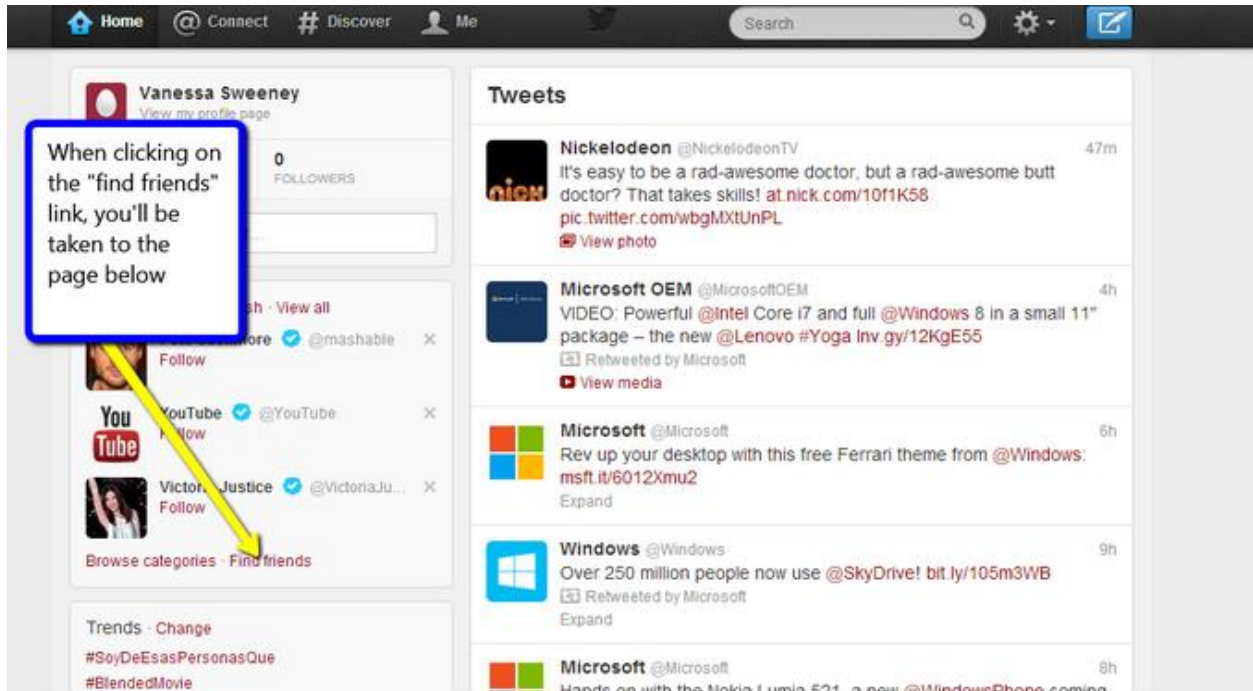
Home @ Connect # Discover Me Search

Vanessa Sweeney
View my profile page

When clicking on the "find friends" link, you'll be taken to the page below

0
FOLLOWERS

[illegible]h · View all

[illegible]ore @mashable ×
Follow

You Tube
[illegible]ouTube @YouTube ×
F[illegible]llow

Victor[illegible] Justice @VictoriaJu... ×
Follow

Browse categories · Find friends

Trends · Change
#SoyDeEsasPersonasQue
#BlendedMovie

Tweets

Nickelodeon @NickelodeonTV 47m
It's easy to be a rad-awesome doctor, but a rad-awesome butt doctor? That takes skills! at.nick.com/10f1K58 pic.twitter.com/wbgMXtUnPL
View photo

Microsoft OEM @MicrosoftOEM 4h
VIDEO: Powerful @Intel Core i7 and full @Windows 8 in a small 11" package – the new @Lenovo #Yoga Inv.gy/12KgE55
Retweeted by Microsoft
View media

Microsoft @Microsoft 6h
Rev up your desktop with this free Ferrari theme from @Windows: msft.it/6012Xmu2
Expand

Windows @Windows 9h
Over 250 million people now use @SkyDrive! bit.ly/105m3WB
Retweeted by Microsoft
Expand

Microsoft @Microsoft 8h
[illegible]